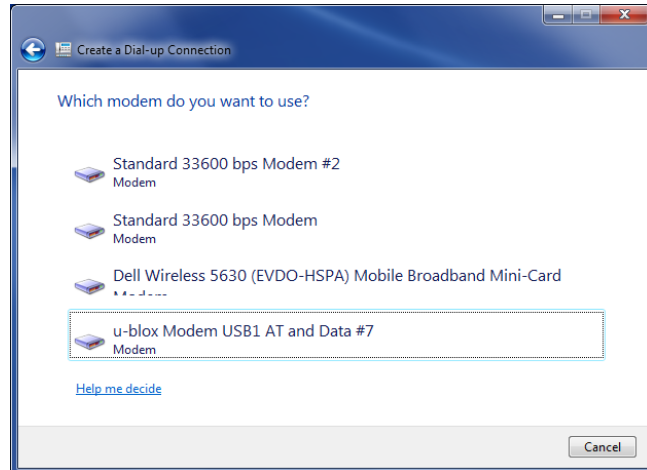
Create a Dial-up Connection

Which modem do you want to use?

Standard 33600 bps Modem #2
Modem

Standard 33600 bps Modem
Modem

Dell Wireless 5630 (EVDO-HSPA) Mobile Broadband Mini-Card
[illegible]

u-blox Modem USB1 AT and Data #7
Modem

Help me decide

Cancel